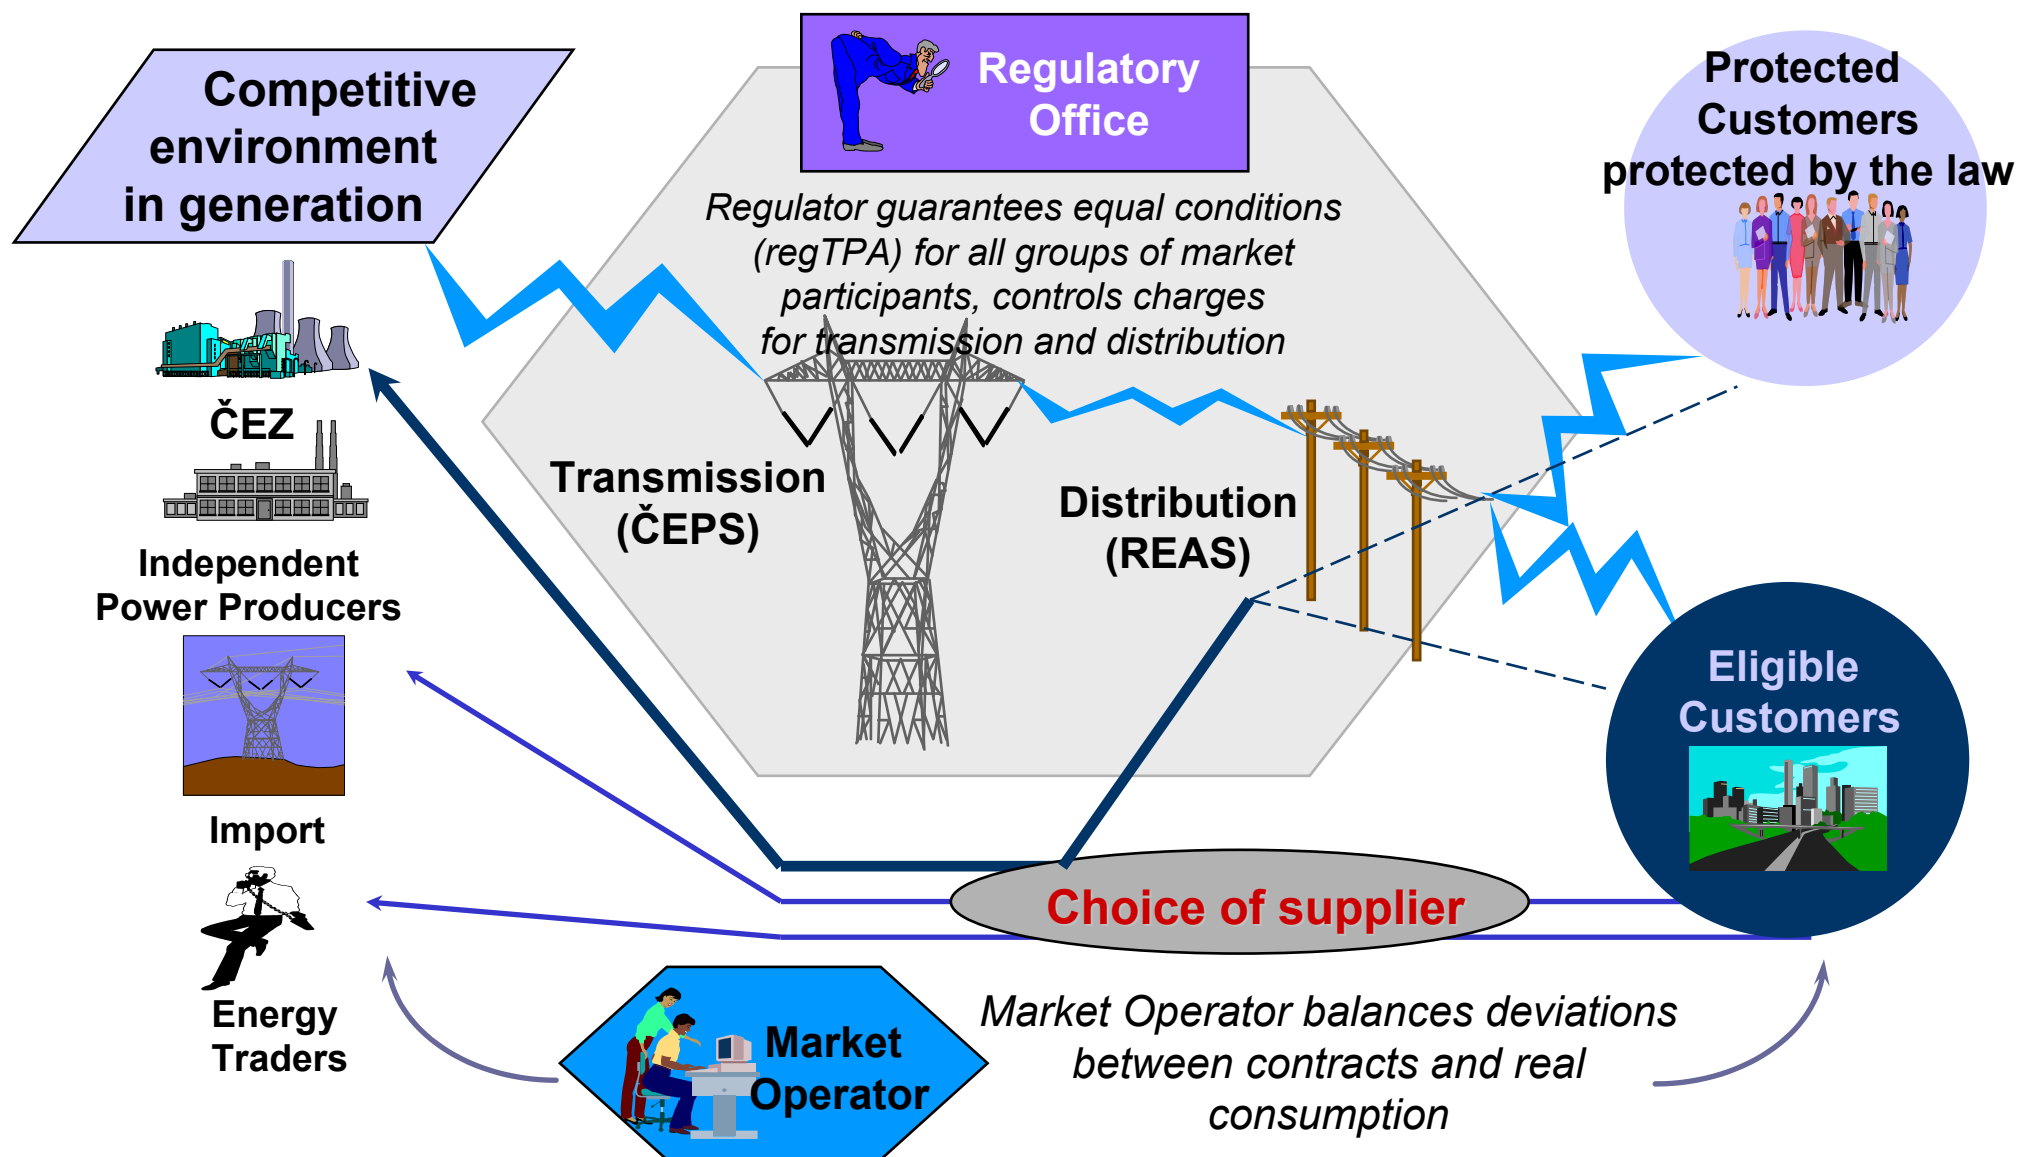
Competitive environment in generation

Regulatory Office

Protected Customers protected by the law

Regulator guarantees equal conditions (regTPA) for all groups of market participants, controls charges for transmission and distribution

ČEZ

Transmission (ČEPS)

Distribution (REAS)

Independent Power Producers

Import

Eligible Customers

Choice of supplier

Energy Traders

Market Operator

Market Operator balances deviations between contracts and real consumption